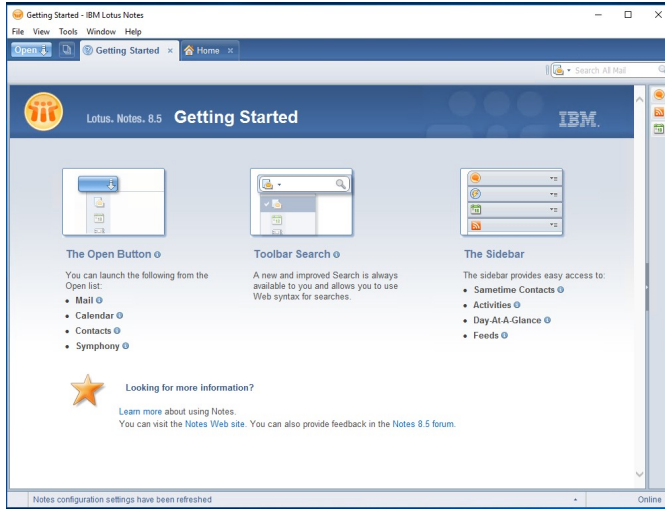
Getting Started - IBM Lotus Notes

File View Tools Window Help

Open | Getting Started × | Home ×

Search All Mail

Lotus. Notes. 8.5 Getting Started

IBM.

The Open Button

You can launch the following from the Open list:

• Mail
• Calendar
• Contacts
• Symphony

Toolbar Search

A new and improved Search is always available to you and allows you to use Web syntax for searches.

The Sidebar

The sidebar provides easy access to:

• Sametime Contacts
• Activities
• Day-At-A-Glance
• Feeds

Looking for more information?

Learn more about using Notes.
You can visit the Notes Web site. You can also provide feedback in the Notes 8.5 forum.

Notes configuration settings have been refreshed

Online